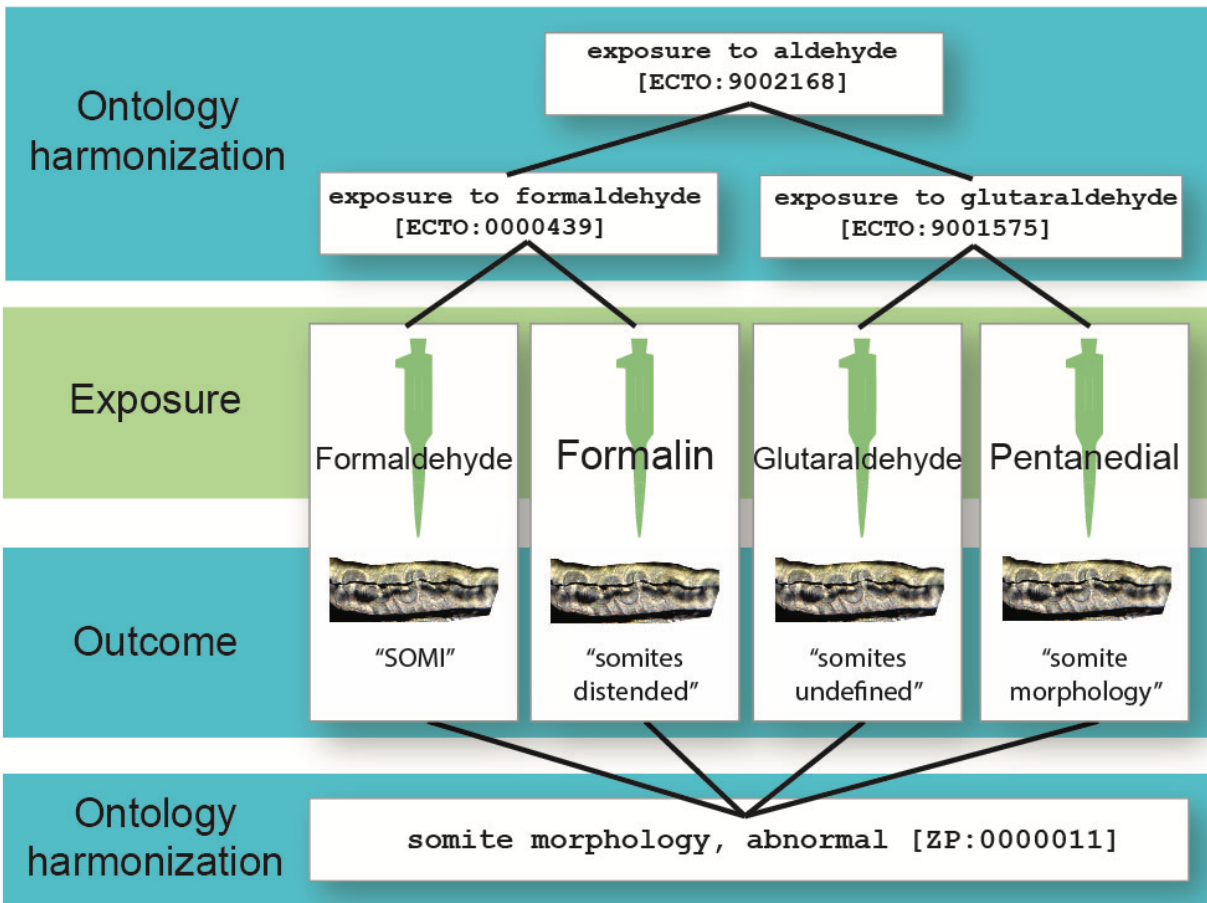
Ontology harmonization

exposure to aldehyde [ECTO:9002168]

exposure to formaldehyde [ECTO:0000439]

exposure to glutaraldehyde [ECTO:9001575]

Exposure

Formaldehyde

Formalin

Glutaraldehyde

Pentanedial

Outcome

"SOMI"

"somites distended"

"somites undefined"

"somite morphology"

Ontology harmonization

somite morphology, abnormal [ZP:0000011]